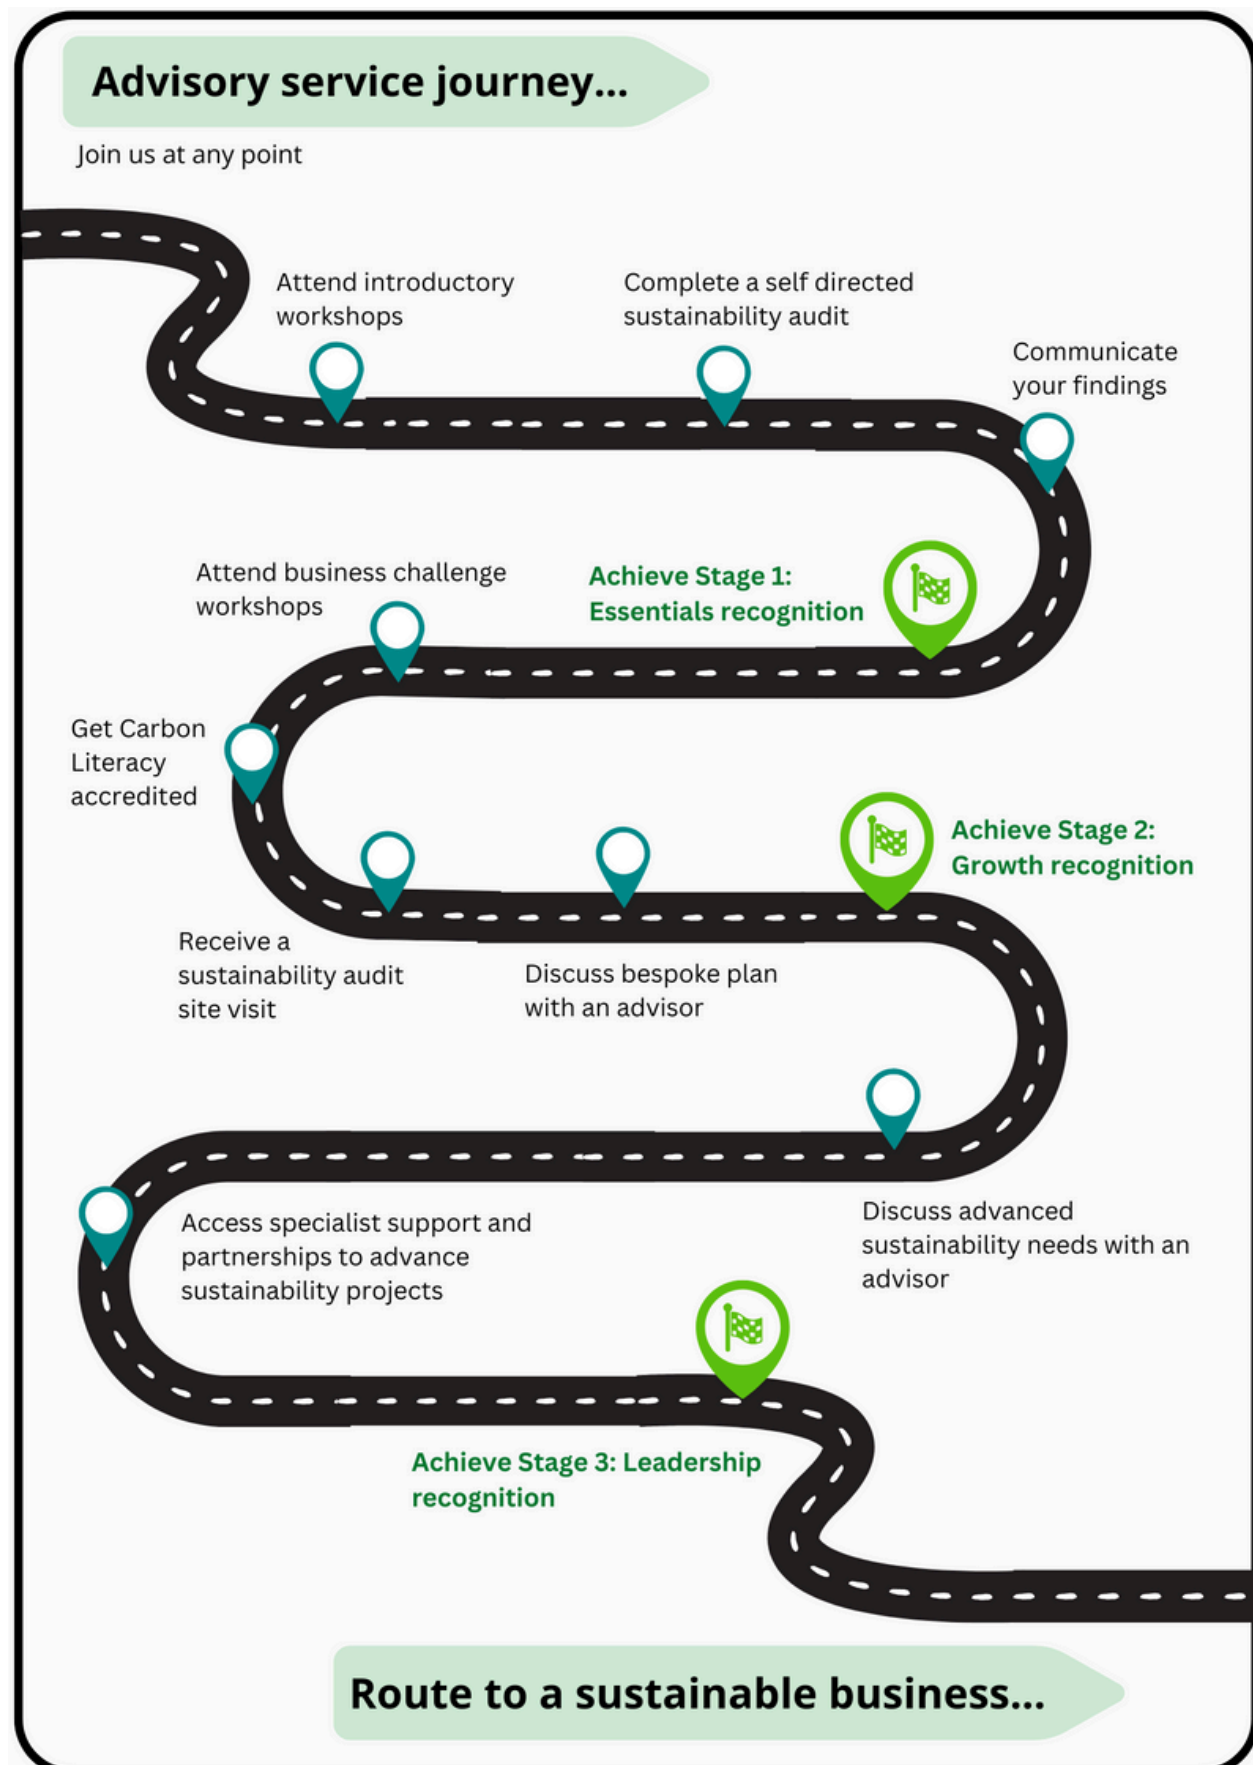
Advisory service journey...

Join us at any point

Attend introductory workshops

Complete a self directed sustainability audit

Communicate your findings

Attend business challenge workshops

Achieve Stage 1: Essentials recognition

Get Carbon Literacy accredited

Achieve Stage 2: Growth recognition

Receive a sustainability audit site visit

Discuss bespoke plan with an advisor

Access specialist support and partnerships to advance sustainability projects

Discuss advanced sustainability needs with an advisor

Achieve Stage 3: Leadership recognition

Route to a sustainable business...